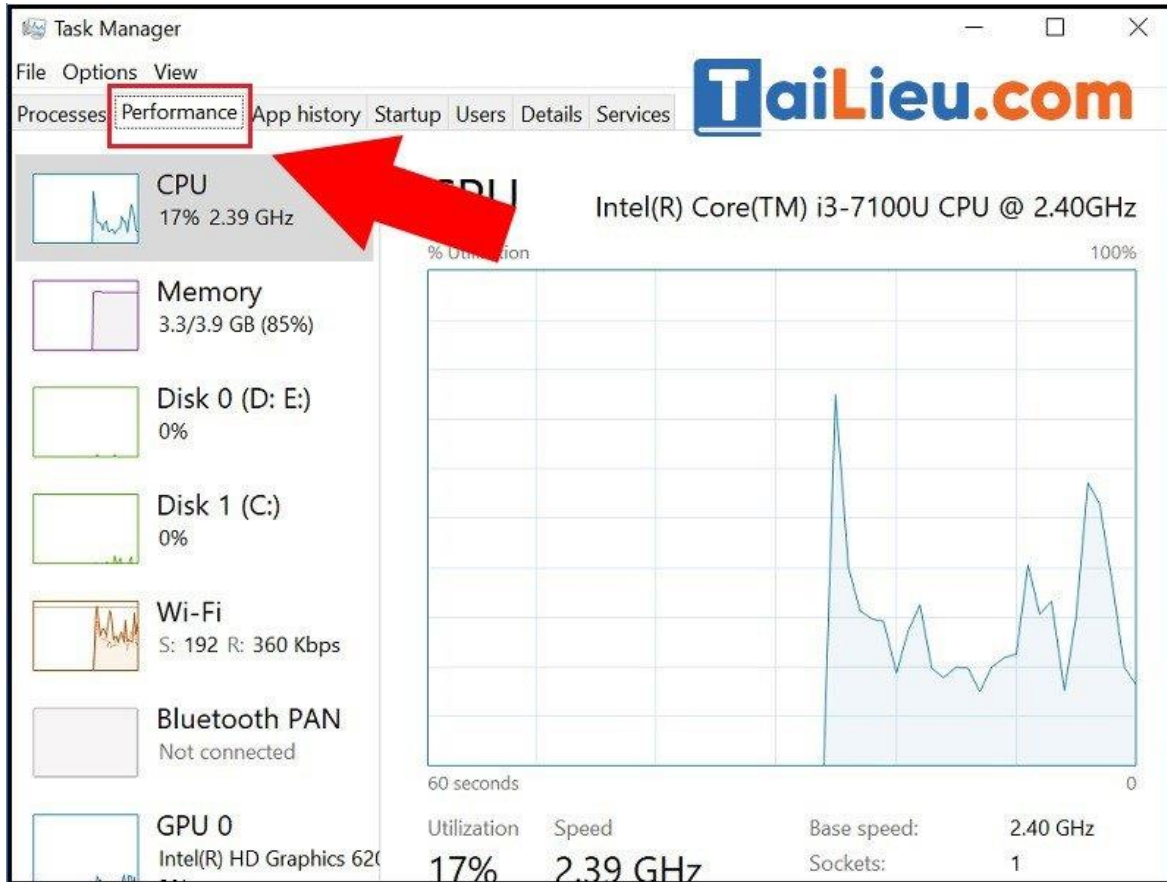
Task Manager

File Options View

Processes Performance App history Startup Users Details Services

TaiLieu.com

CPU
17% 2.39 GHz

Memory
3.3/3.9 GB (85%)

Disk 0 (D: E:)
0%

Disk 1 (C:)
0%

Wi-Fi
S: 192 R: 360 Kbps

Bluetooth PAN
Not connected

GPU 0
Intel(R) HD Graphics 62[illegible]

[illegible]PU

Intel(R) Core(TM) i3-7100U CPU @ 2.40GHz

% U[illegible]ion

100%

60 seconds

0

Utilization
17%

Speed
2.39 GHz

Base speed: 2.40 GHz
Sockets: 1